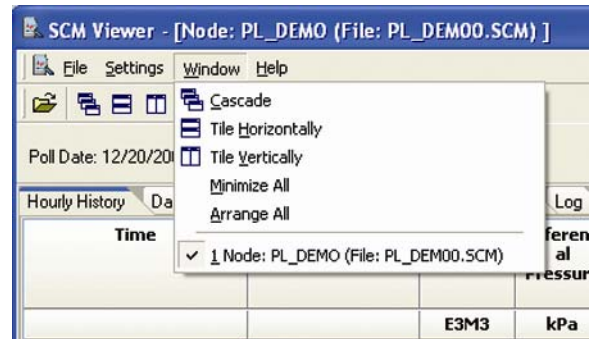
SCM Viewer - [Node: PL_DEMO (File: PL_DEM00.SCM) ]

File Settings Window Help

Cascade
Tile Horizontally
Tile Vertically
Minimize All
Arrange All
✓ 1 Node: PL_DEMO (File: PL_DEM00.SCM)

Poll Date: 12/20/20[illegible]

Hourly History Da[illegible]

Log

Time

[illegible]feren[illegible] al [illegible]ressur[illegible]

E3M3

kPa